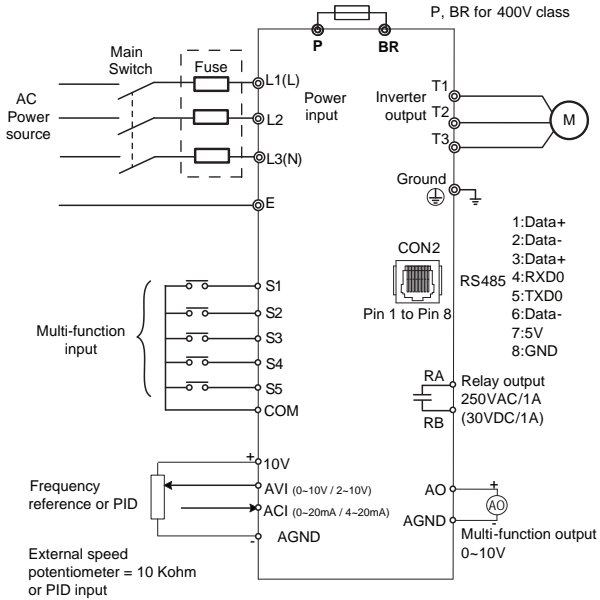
P, BR for 400V class

P

BR

Main Switch

Fuse

AC Power source

L1(L)

L2

L3(N)

Power input

Inverter output

T1

T2

T3

M

Ground

E

CON2

Pin 1 to Pin 8

RS485

1:Data+
2:Data-
3:Data+
4:RXD0
5:TXD0
6:Data-
7:5V
8:GND

Multi-function input

S1

S2

S3

S4

S5

COM

RA

RB

Relay output 250VAC/1A (30VDC/1A)

+

10V

Frequency reference or PID

AVI (0~10V / 2~10V)

ACI (0~20mA / 4~20mA)

-

AGND

AO

+

AO

AGND

Multi-function output 0~10V

External speed potentiometer = 10 Kohm or PID input